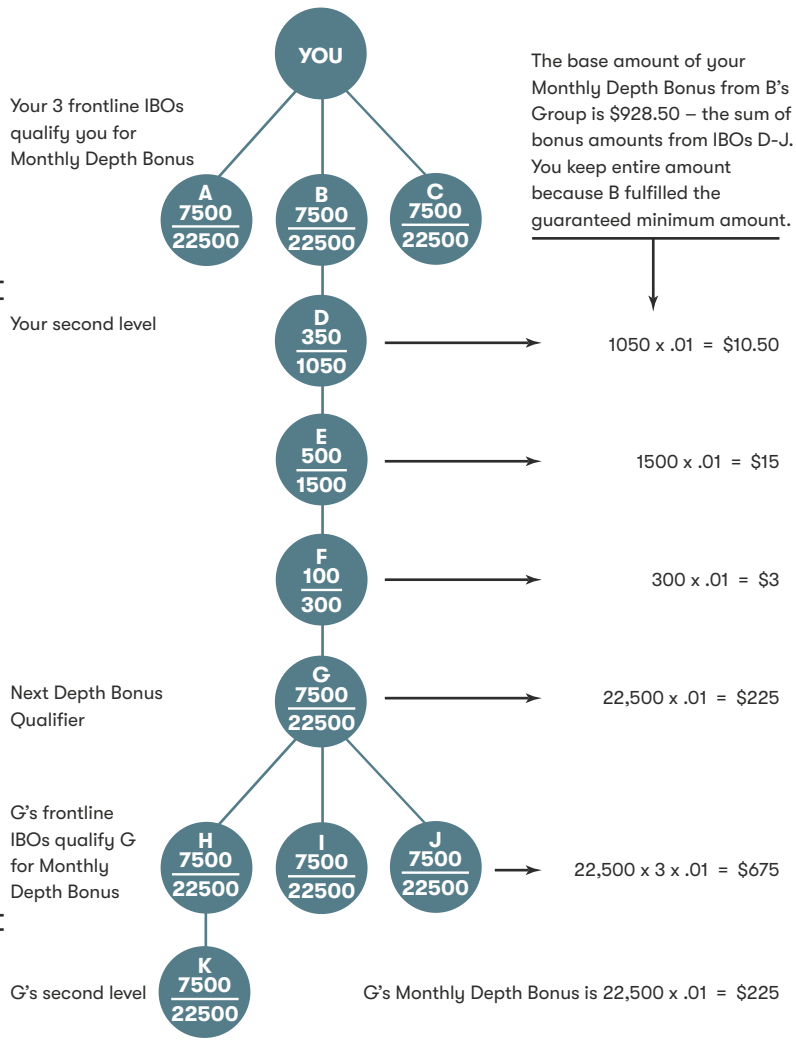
YOU

Your 3 frontline IBOs qualify you for Monthly Depth Bonus

The base amount of your Monthly Depth Bonus from B's Group is $928.50 – the sum of bonus amounts from IBOs D-J. You keep entire amount because B fulfilled the guaranteed minimum amount.

A $\frac{7500}{22500}$

B $\frac{7500}{22500}$

C $\frac{7500}{22500}$

Your second level

D $\frac{350}{1050}$

1050 x .01 = $10.50

E $\frac{500}{1500}$

1500 x .01 = $15

F $\frac{100}{300}$

300 x .01 = $3

Next Depth Bonus Qualifier

G $\frac{7500}{22500}$

22,500 x .01 = $225

G's frontline IBOs qualify G for Monthly Depth Bonus

H $\frac{7500}{22500}$

I $\frac{7500}{22500}$

J $\frac{7500}{22500}$

22,500 x 3 x .01 = $675

G's second level

K $\frac{7500}{22500}$

G's Monthly Depth Bonus is 22,500 x .01 = $225